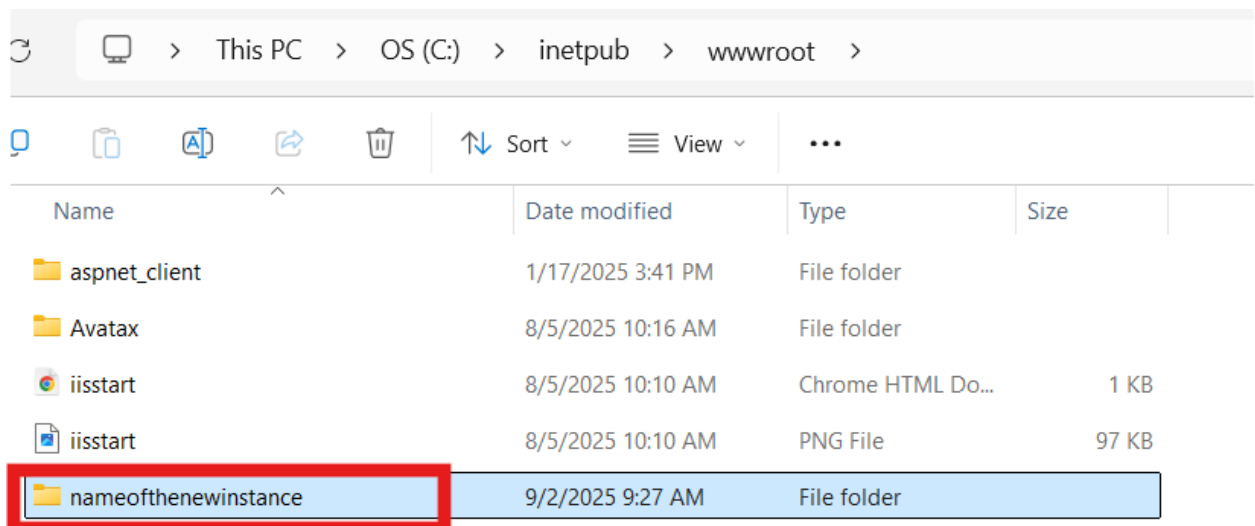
> This PC > OS (C:) > inetpub > wwwroot >

Sort View ...

| Name | Date modified | Type | Size |
|---|---|---|---|
| aspnet_client | 1/17/2025 3:41 PM | File folder | |
| Avatax | 8/5/2025 10:16 AM | File folder | |
| iisstart | 8/5/2025 10:10 AM | Chrome HTML Do... | 1 KB |
| iisstart | 8/5/2025 10:10 AM | PNG File | 97 KB |
| nameofthenewinstance | 9/2/2025 9:27 AM | File folder | |